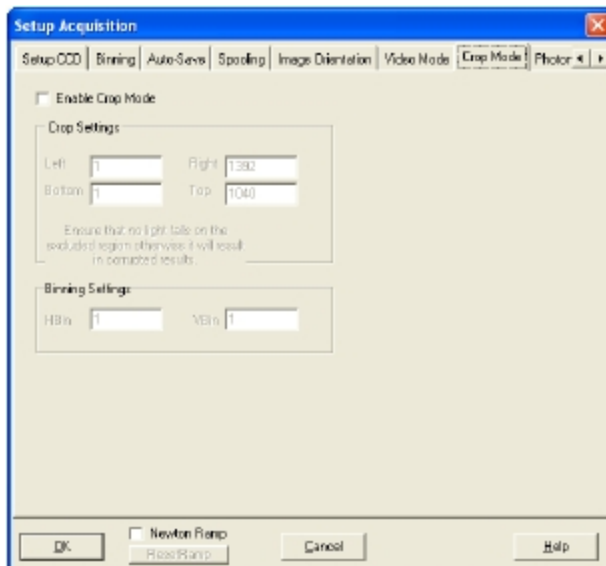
Setup Acquisition

Setup CCD | Binning | Auto-Save | Spooling | Image Orientation | Video Mode | Crop Mode | Photor

Enable Crop Mode

Crop Settings

Left 1 Right 1392

Bottom 1 Top 1040

Ensure that no light falls on the excluded region otherwise it will result in corrupted results.

Binning Settings

HBin 1 VBin 1

OK

Newton Ramp

Read Ramp

Cancel

Help